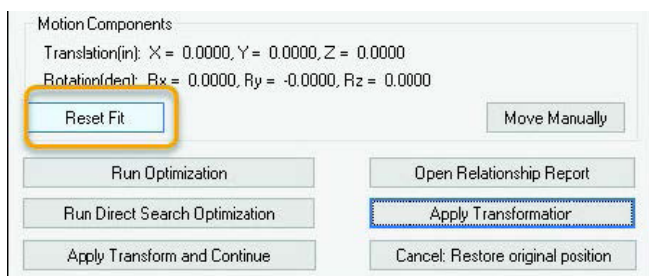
Motion Components

Translation(in): X = 0.0000, Y = 0.0000, Z = 0.0000

Rotation(deg): Rx = 0.0000, Ry = -0.0000, Rz = 0.0000

Reset Fit

Move Manually

Run Optimization

Open Relationship Report

Run Direct Search Optimization

Apply Transformatior

Apply Transform and Continue

Cancel: Restore original position